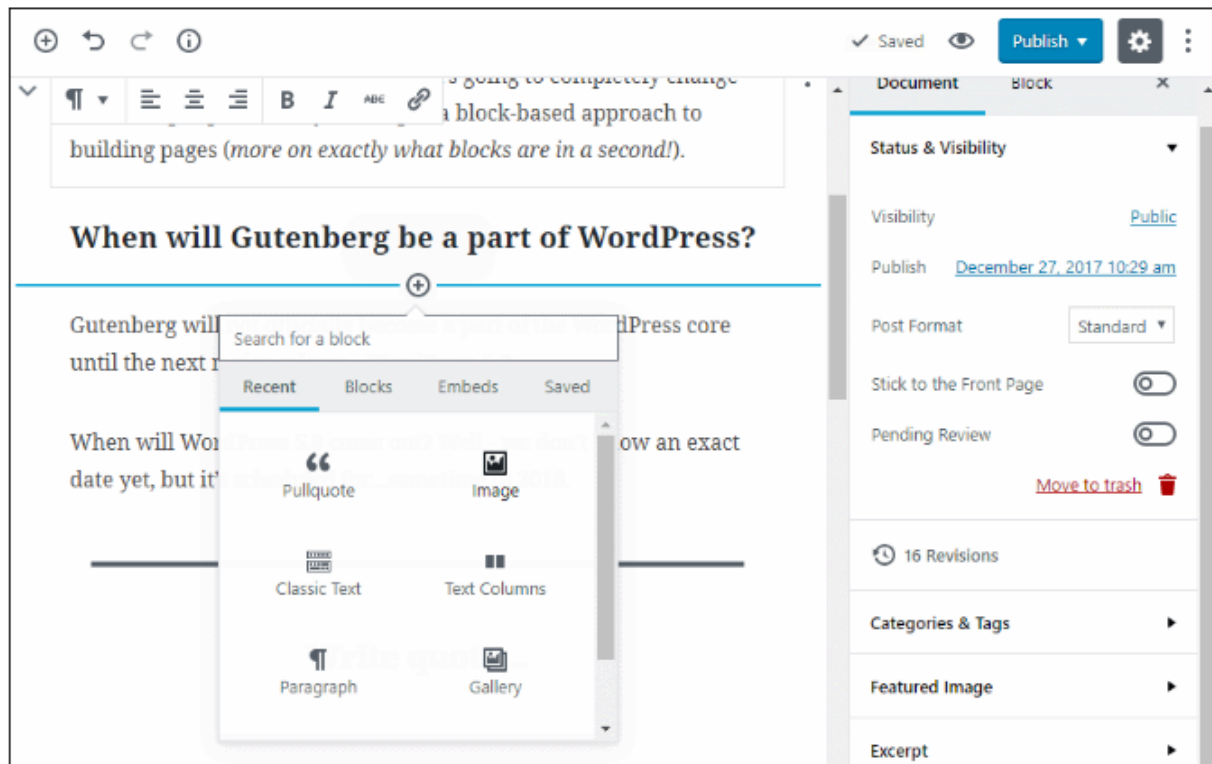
Saved

Publish ▾

¶ ▾ B I ABC

a block-based approach to building pages (*more on exactly what blocks are in a second!*).

**When will Gutenberg be a part of WordPress?**

Gutenberg wil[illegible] part of the WordPress core until the next r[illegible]

When will Wo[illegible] ow an exact date yet, but it'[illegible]

Search for a block

Recent Blocks Embeds Saved

Pullquote

Image

Classic Text

Text Columns

Paragraph

Gallery

Document Block ×

Status & Visibility

Visibility Public

Publish December 27, 2017 10:29 am

Post Format Standard ▾

Stick to the Front Page

Pending Review

Move to trash

16 Revisions

Categories & Tags

Featured Image

Excerpt